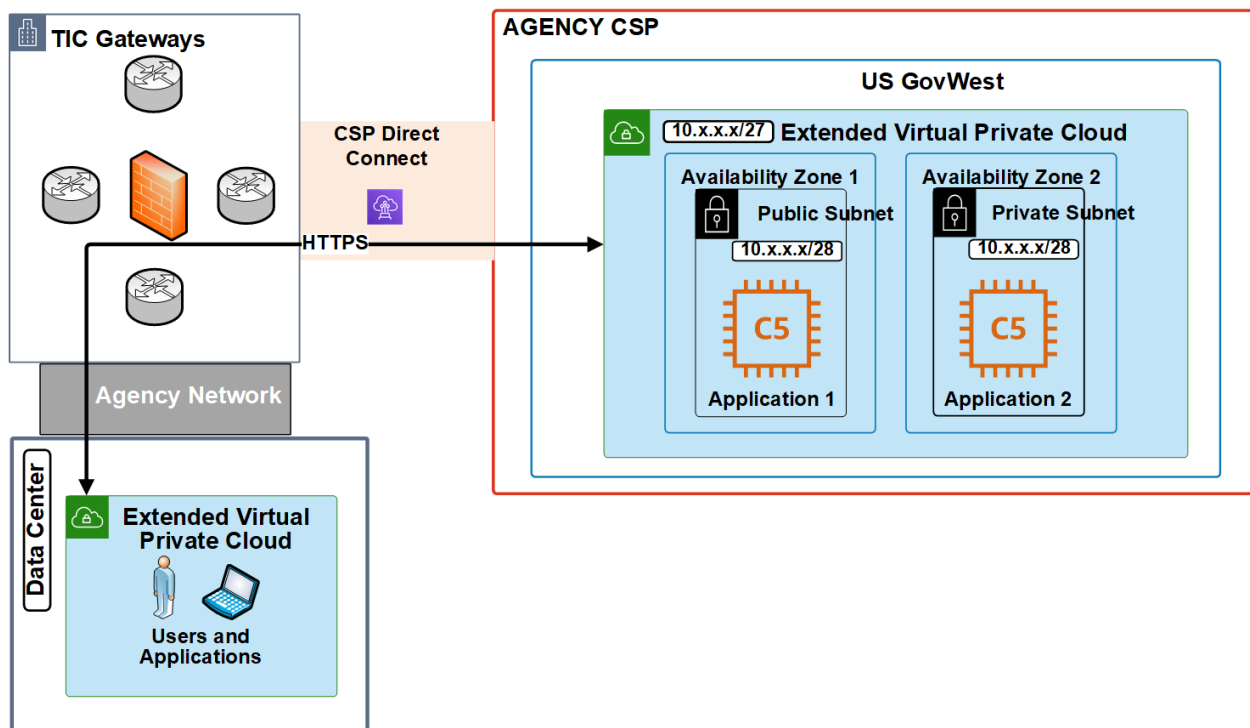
TIC Gateways

CSP Direct Connect

HTTPS

Agency Network

AGENCY CSP

US GovWest

10.x.x.x/27 Extended Virtual Private Cloud

Availability Zone 1

Public Subnet

10.x.x.x/28

C5

Application 1

Availability Zone 2

Private Subnet

10.x.x.x/28

C5

Application 2

Data Center

Extended Virtual Private Cloud

Users and Applications